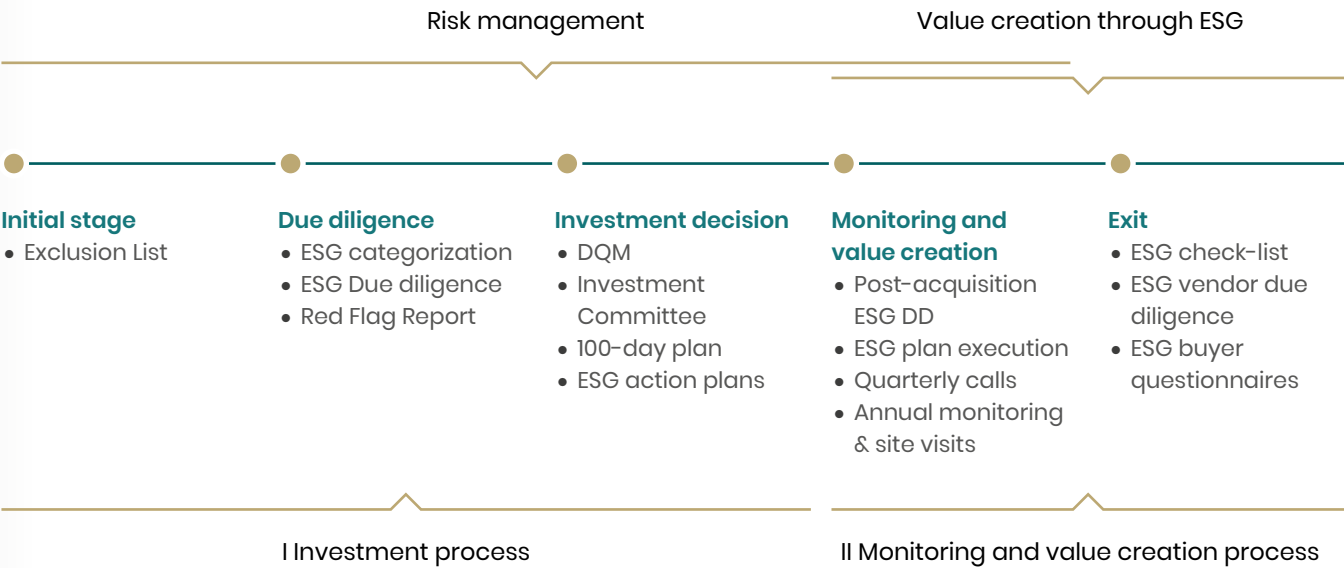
Risk management

Value creation through ESG

Initial stage
• Exclusion List

Due diligence
• ESG categorization
• ESG Due diligence
• Red Flag Report

Investment decision
• DQM
• Investment Committee
• 100-day plan
• ESG action plans

Monitoring and value creation
• Post-acquisition ESG DD
• ESG plan execution
• Quarterly calls
• Annual monitoring & site visits

Exit
• ESG check-list
• ESG vendor due diligence
• ESG buyer questionnaires

I Investment process

II Monitoring and value creation process